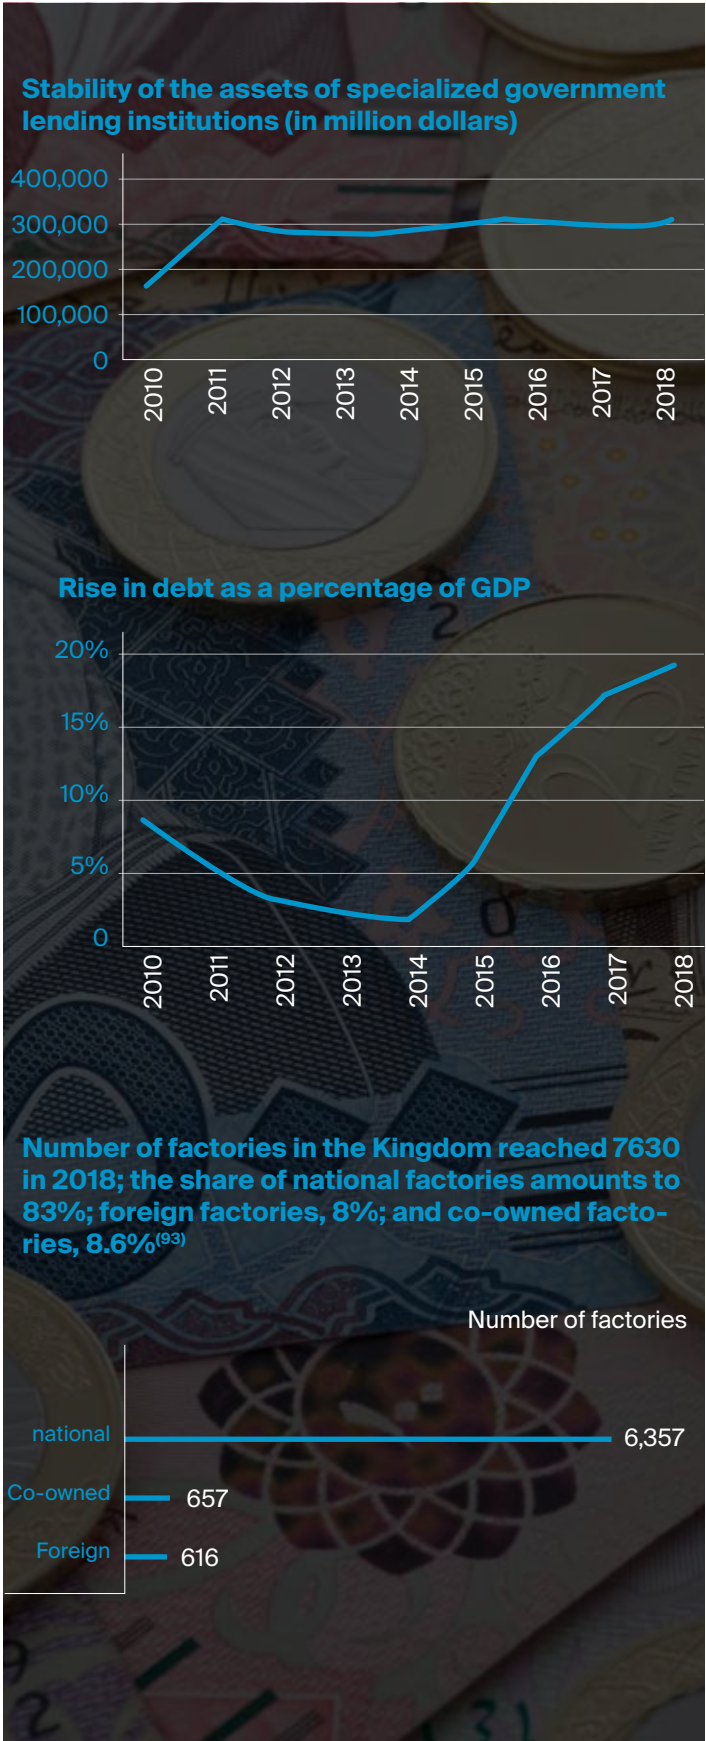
Stability of the assets of specialized government lending institutions (in million dollars)

400,000
300,000
200,000
100,000
0

2010 2011 2012 2013 2014 2015 2016 2017 2018

Rise in debt as a percentage of GDP

20%
15%
10%
5%
0

2010 2011 2012 2013 2014 2015 2016 2017 2018

Number of factories in the Kingdom reached 7630 in 2018; the share of national factories amounts to 83%; foreign factories, 8%; and co-owned factories, 8.6%$^{(93)}$

Number of factories

national 6,357
Co-owned 657
Foreign 616